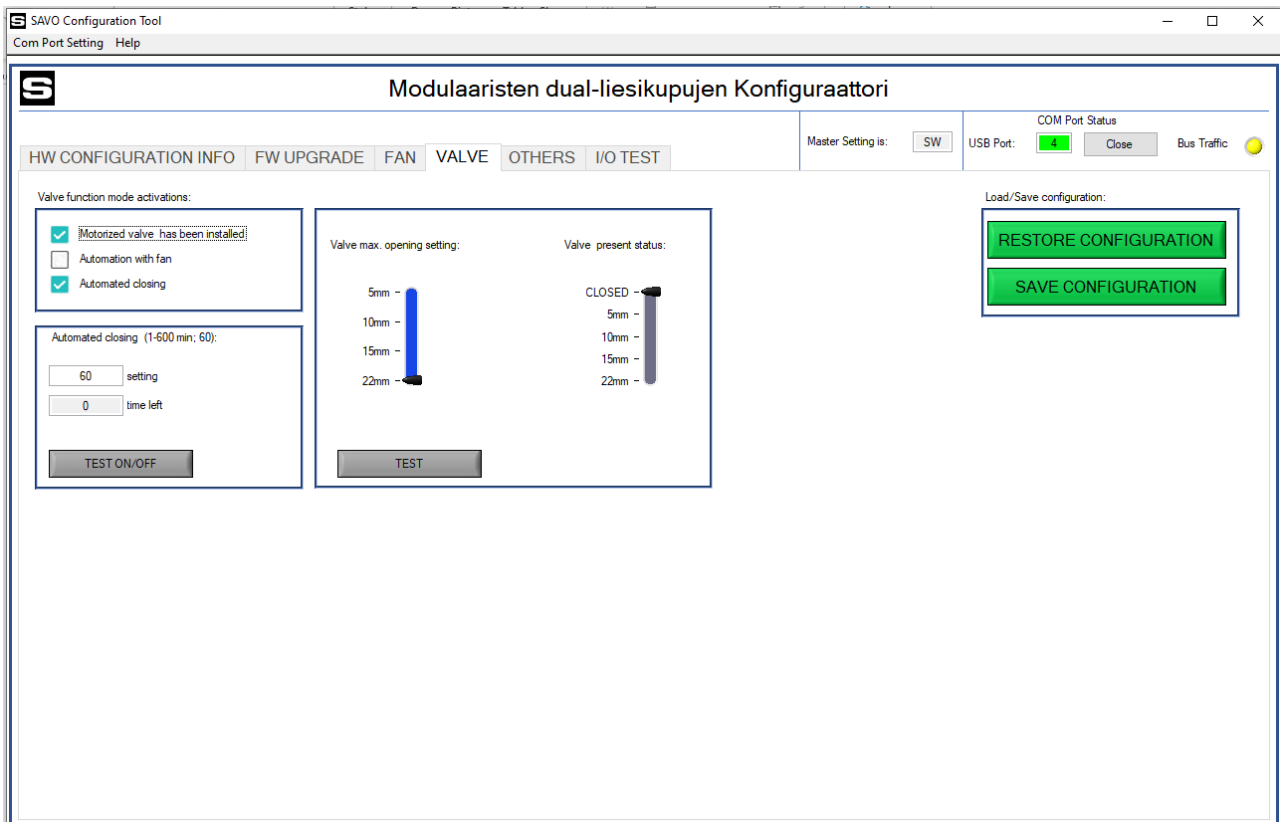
SAVO Configuration Tool

Com Port Setting Help

Modulaaristen dual-liesikupujen Konfiguraattori

HW CONFIGURATION INFO | FW UPGRADE | FAN | VALVE | OTHERS | I/O TEST

Master Setting is: SW

COM Port Status

USB Port: 4 Close Bus Traffic

Valve function mode activations:

Motorized valve has been installed

Automation with fan

Automated closing

Automated closing (1-600 min; 60):

60 setting

0 time left

TEST ON/OFF

Valve max. opening setting:

5mm
10mm
15mm
22mm

TEST

Valve present status:

CLOSED
5mm
10mm
15mm
22mm

Load/Save configuration:

RESTORE CONFIGURATION

SAVE CONFIGURATION